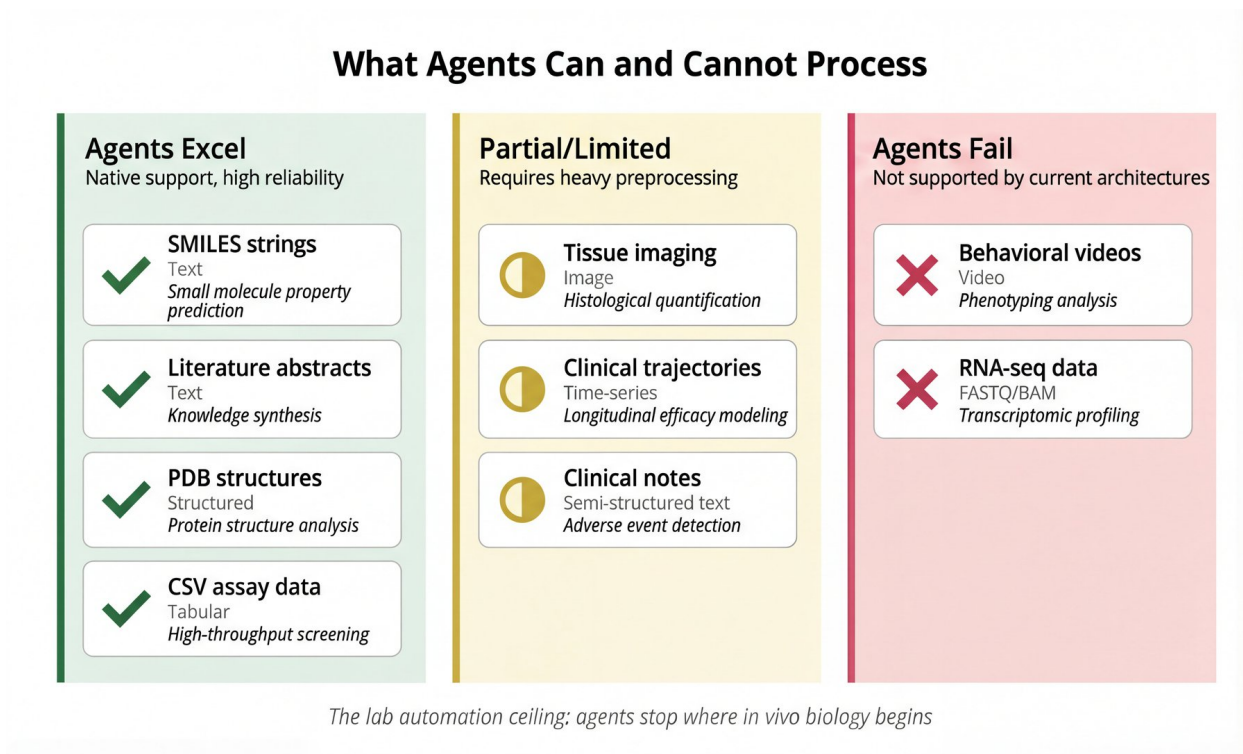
What Agents Can and Cannot Process

Agents Excel
Native support, high reliability

SMILES strings
Text
*Small molecule property prediction*

Literature abstracts
Text
*Knowledge synthesis*

PDB structures
Structured
*Protein structure analysis*

CSV assay data
Tabular
*High-throughput screening*

Partial/Limited
Requires heavy preprocessing

Tissue imaging
Image
*Histological quantification*

Clinical trajectories
Time-series
*Longitudinal efficacy modeling*

Clinical notes
Semi-structured text
*Adverse event detection*

Agents Fail
Not supported by current architectures

Behavioral videos
Video
*Phenotyping analysis*

RNA-seq data
FASTQ/BAM
*Transcriptomic profiling*

*The lab automation ceiling: agents stop where in vivo biology begins*